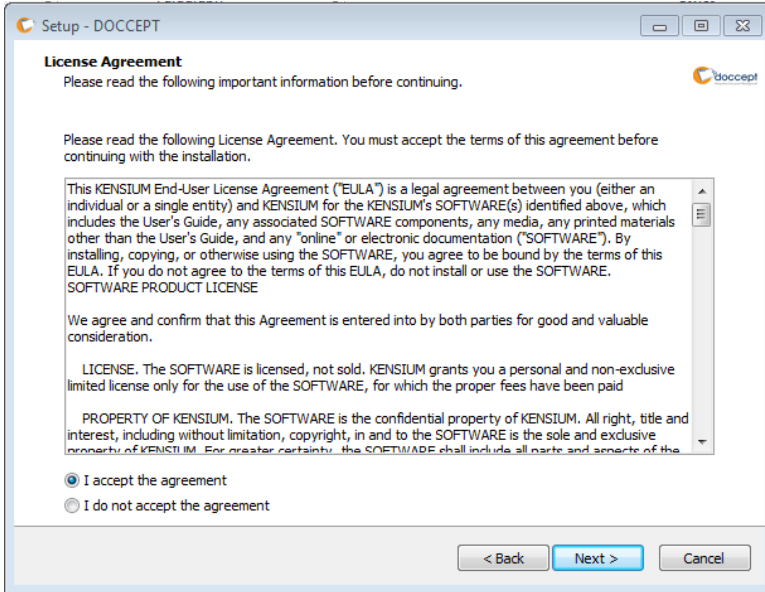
Setup - DOCCEPT

License Agreement
Please read the following important information before continuing.

doccept

Please read the following License Agreement. You must accept the terms of this agreement before continuing with the installation.

This KENSIUM End-User License Agreement ("EULA") is a legal agreement between you (either an individual or a single entity) and KENSIUM for the KENSIUM's SOFTWARE(s) identified above, which includes the User's Guide, any associated SOFTWARE components, any media, any printed materials other than the User's Guide, and any "online" or electronic documentation ("SOFTWARE"). By installing, copying, or otherwise using the SOFTWARE, you agree to be bound by the terms of this EULA. If you do not agree to the terms of this EULA, do not install or use the SOFTWARE.
SOFTWARE PRODUCT LICENSE

We agree and confirm that this Agreement is entered into by both parties for good and valuable consideration.

LICENSE. The SOFTWARE is licensed, not sold. KENSIUM grants you a personal and non-exclusive limited license only for the use of the SOFTWARE, for which the proper fees have been paid

PROPERTY OF KENSIUM. The SOFTWARE is the confidential property of KENSIUM. All right, title and interest, including without limitation, copyright, in and to the SOFTWARE is the sole and exclusive property of KENSIUM. For greater certainty, the SOFTWARE shall include all parts and aspects of the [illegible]

I accept the agreement
I do not accept the agreement

< Back
Next >
Cancel